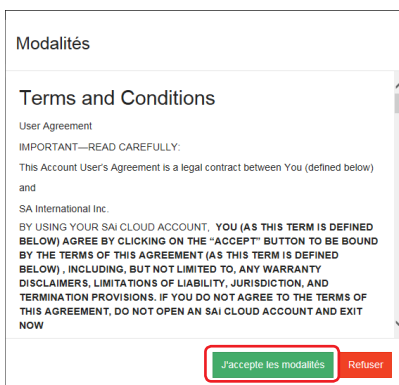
Modalités

Terms and Conditions

User Agreement

IMPORTANT—READ CAREFULLY:

This Account User's Agreement is a legal contract between You (defined below)

and

SA International Inc.

BY USING YOUR SAi CLOUD ACCOUNT, **YOU (AS THIS TERM IS DEFINED BELOW) AGREE BY CLICKING ON THE "ACCEPT" BUTTON TO BE BOUND BY THE TERMS OF THIS AGREEMENT (AS THIS TERM IS DEFINED BELOW) , INCLUDING, BUT NOT LIMITED TO, ANY WARRANTY DISCLAIMERS, LIMITATIONS OF LIABILITY, JURISDICTION, AND TERMINATION PROVISIONS. IF YOU DO NOT AGREE TO THE TERMS OF THIS AGREEMENT, DO NOT OPEN AN SAi CLOUD ACCOUNT AND EXIT NOW**

J'accepte les modalités

Refuser